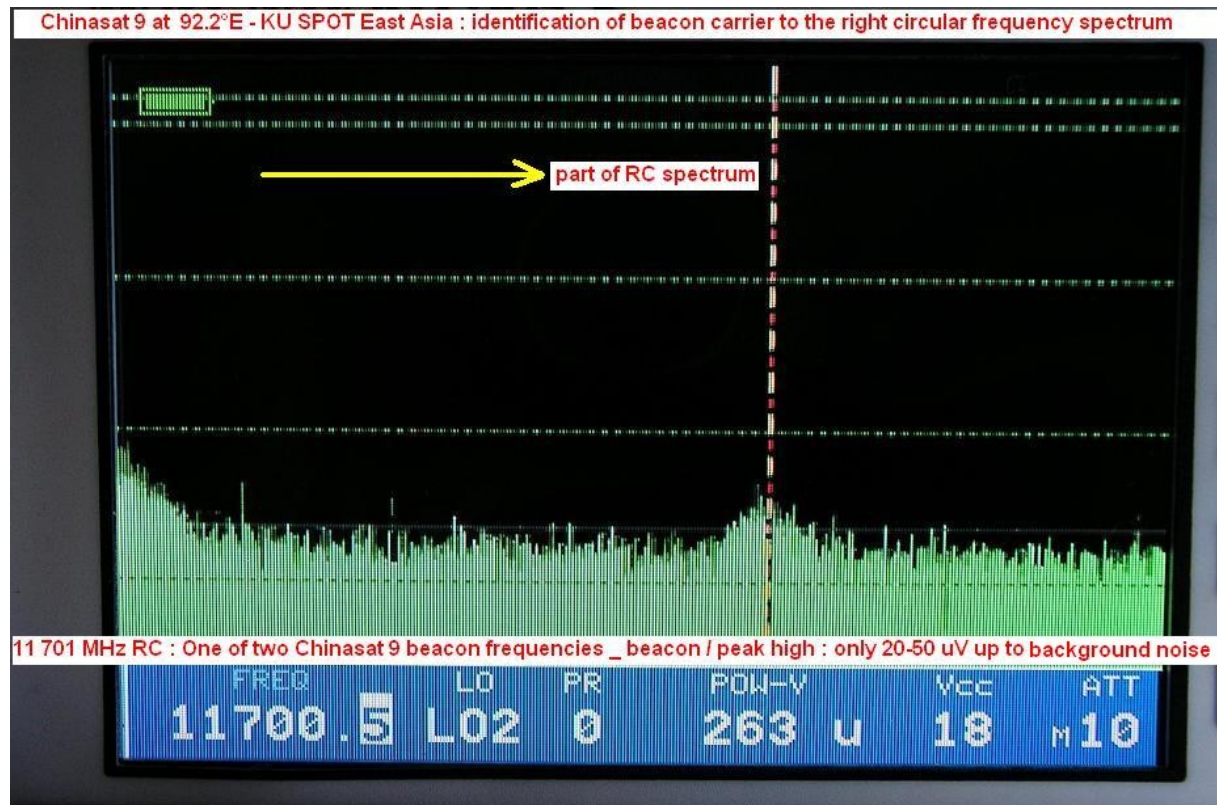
Chinasat 9 at 92.2°E - KU SPOT East Asia : identification of beacon carrier to the right circular frequency spectrum

part of RC spectrum

11 701 MHz RC : One of two Chinasat 9 beacon frequencies _ beacon / peak high : only 20-50 uV up to background noise

| FREQ | LO | PR | POW-V | Vcc | ATT |
|---|---|---|---|---|---|
| 11700.5 | LO2 | 0 | 263 u | 18 | M10 |